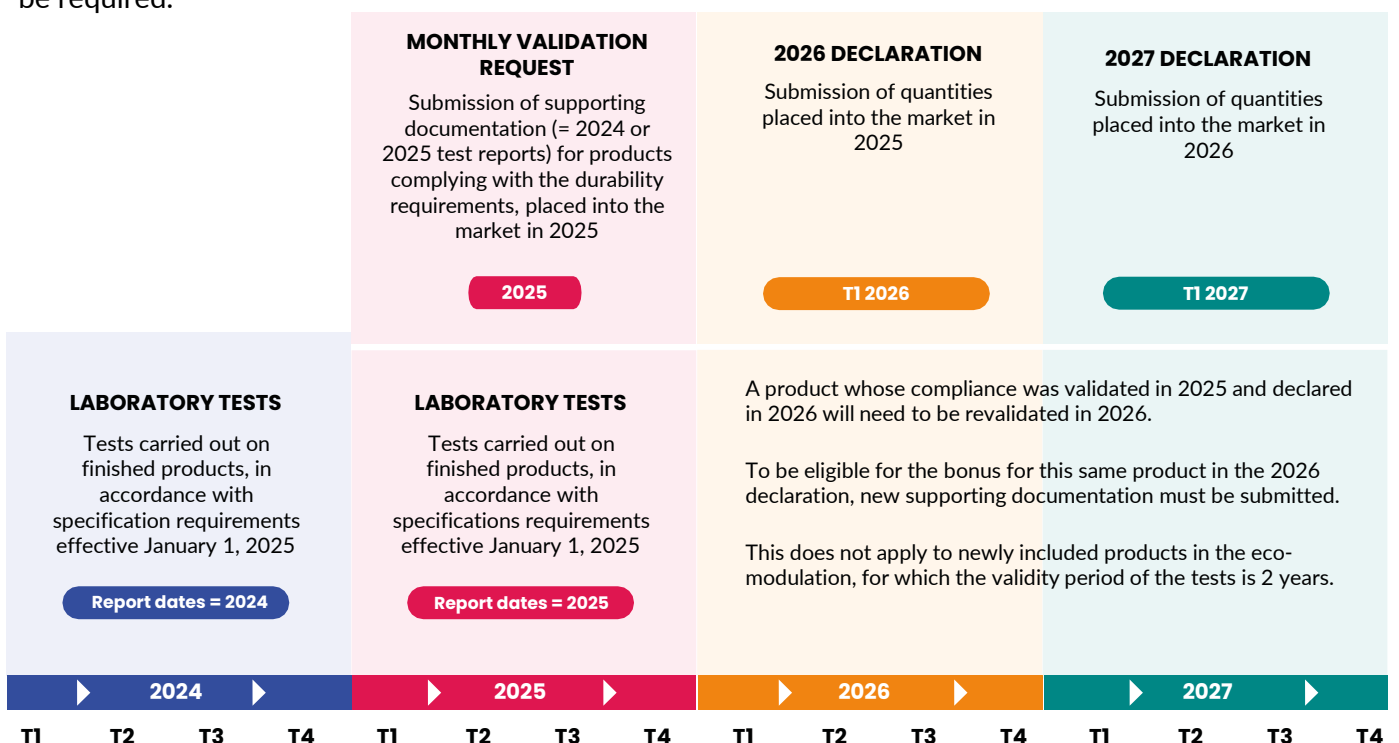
be required.

MONTHLY VALIDATION REQUEST

Submission of supporting documentation (= 2024 or 2025 test reports) for products complying with the durability requirements, placed into the market in 2025

2025

2026 DECLARATION

Submission of quantities placed into the market in 2025

T1 2026

2027 DECLARATION

Submission of quantities placed into the market in 2026

T1 2027

LABORATORY TESTS

Tests carried out on finished products, in accordance with specification requirements effective January 1, 2025

Report dates = 2024

LABORATORY TESTS

Tests carried out on finished products, in accordance with specifications requirements effective January 1, 2025

Report dates = 2025

A product whose compliance was validated in 2025 and declared in 2026 will need to be revalidated in 2026.

To be eligible for the bonus for this same product in the 2026 declaration, new supporting documentation must be submitted.

This does not apply to newly included products in the eco-modulation, for which the validity period of the tests is 2 years.

2024

2025

2026

2027

T1 T2 T3 T4 T1 T2 T3 T4 T1 T2 T3 T4 T1 T2 T3 T4